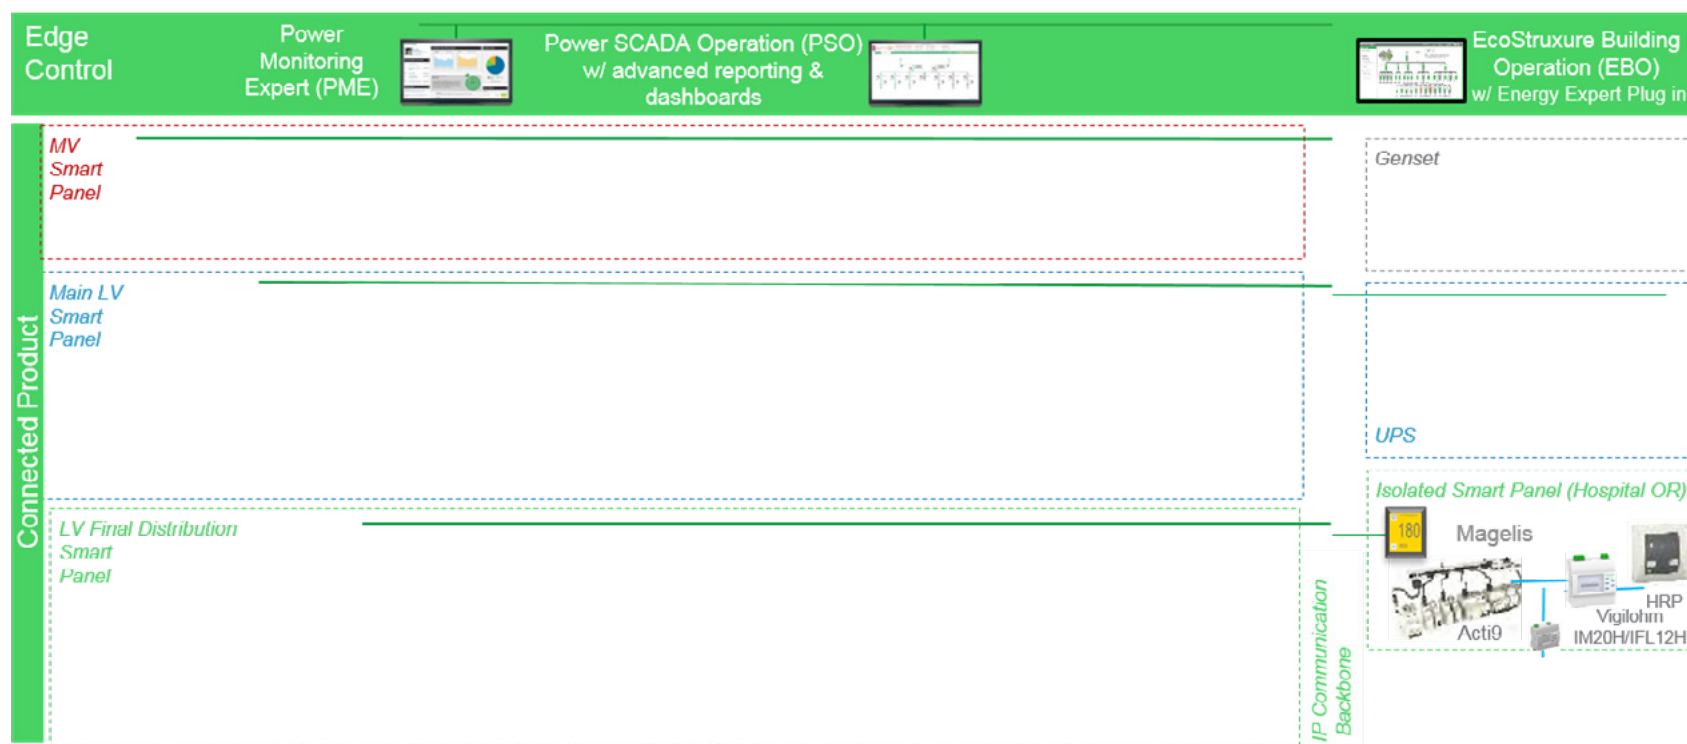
Edge Control

Power Monitoring Expert (PME)

Power SCADA Operation (PSO) w/ advanced reporting & dashboards

EcoStruxure Building Operation (EBO) w/ Energy Expert Plug in

Connected Product

MV Smart Panel

Genset

Main LV Smart Panel

UPS

LV Final Distribution Smart Panel

IP Communication Backbone

Isolated Smart Panel (Hospital OR)

180

Magelis

Acti9

HRP

Vigilohm IM20H/IFL12H